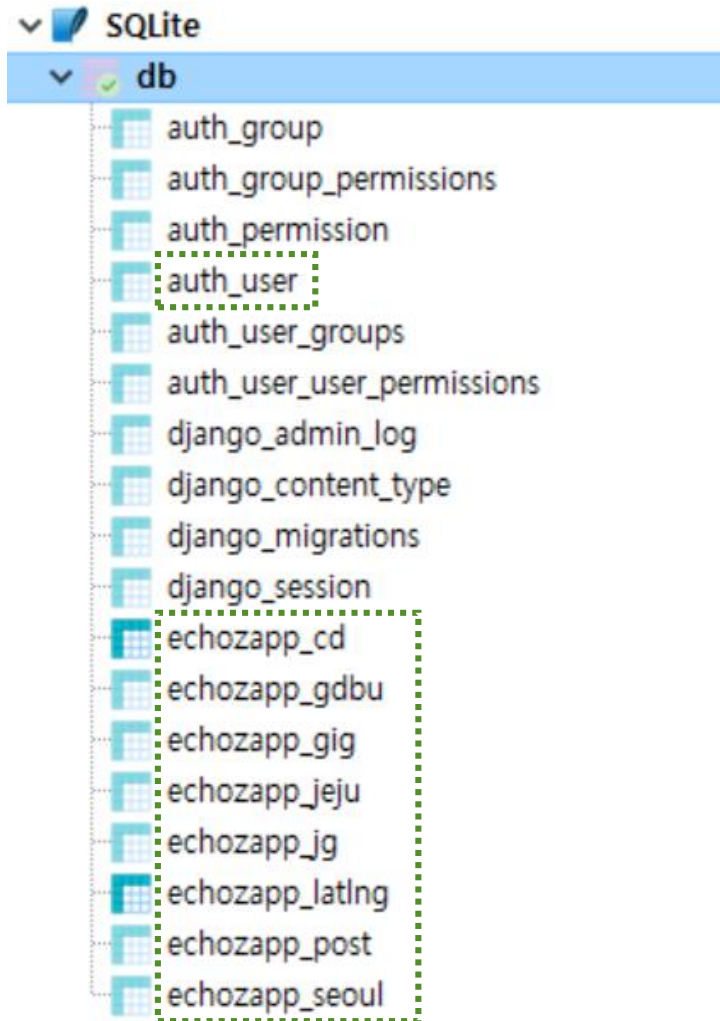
SQLite
db
auth_group
auth_group_permissions
auth_permission
auth_user
auth_user_groups
auth_user_user_permissions
django_admin_log
django_content_type
django_migrations
django_session
echozapp_cd
echozapp_gdbu
echozapp_gig
echozapp_jeju
echozapp_jg
echozapp_latlng
echozapp_post
echozapp_seoul